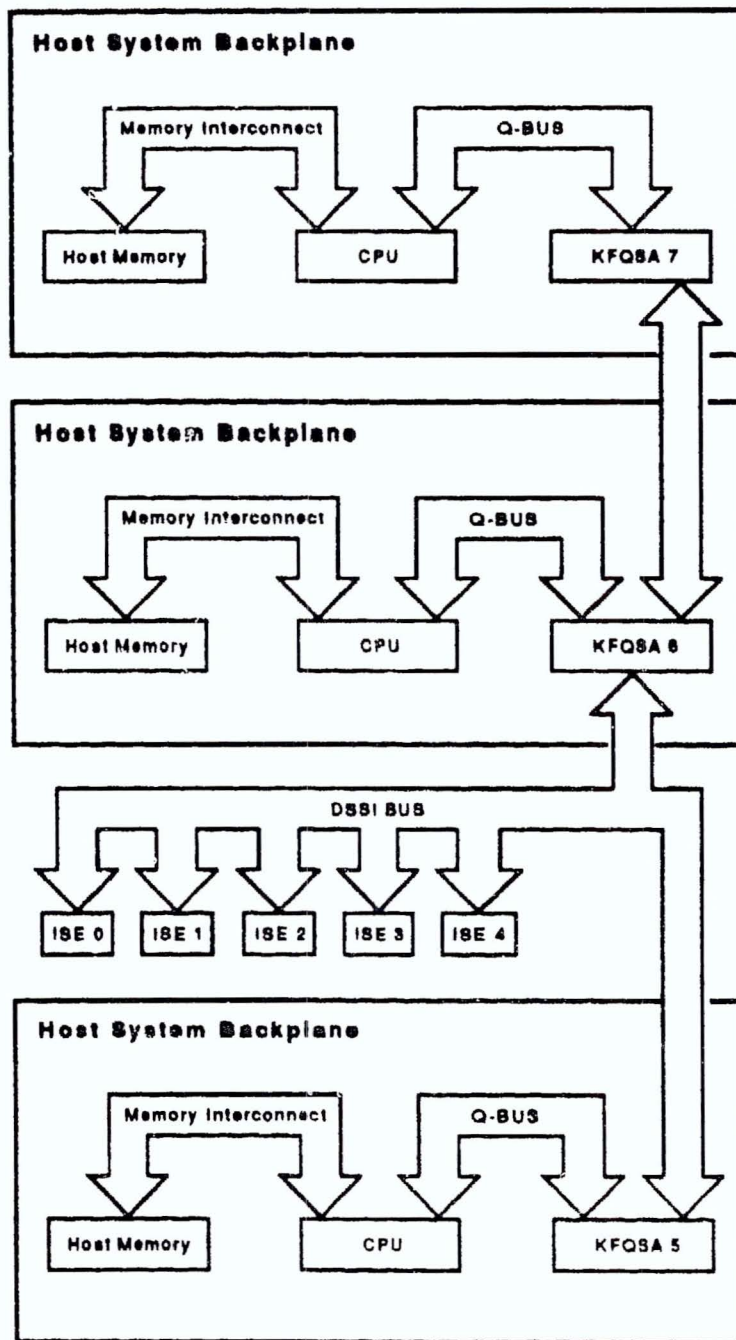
Host System Backplane

Memory Interconnect

Q-BUS

Host Memory

CPU

KFQSA 7

Host System Backplane

Memory Interconnect

Q-BUS

Host Memory

CPU

KFQSA 6

DSSI BUS

ISE 0

ISE 1

ISE 2

ISE 3

ISE 4

Host System Backplane

Memory Interconnect

Q-BUS

Host Memory

CPU

KFQSA 5